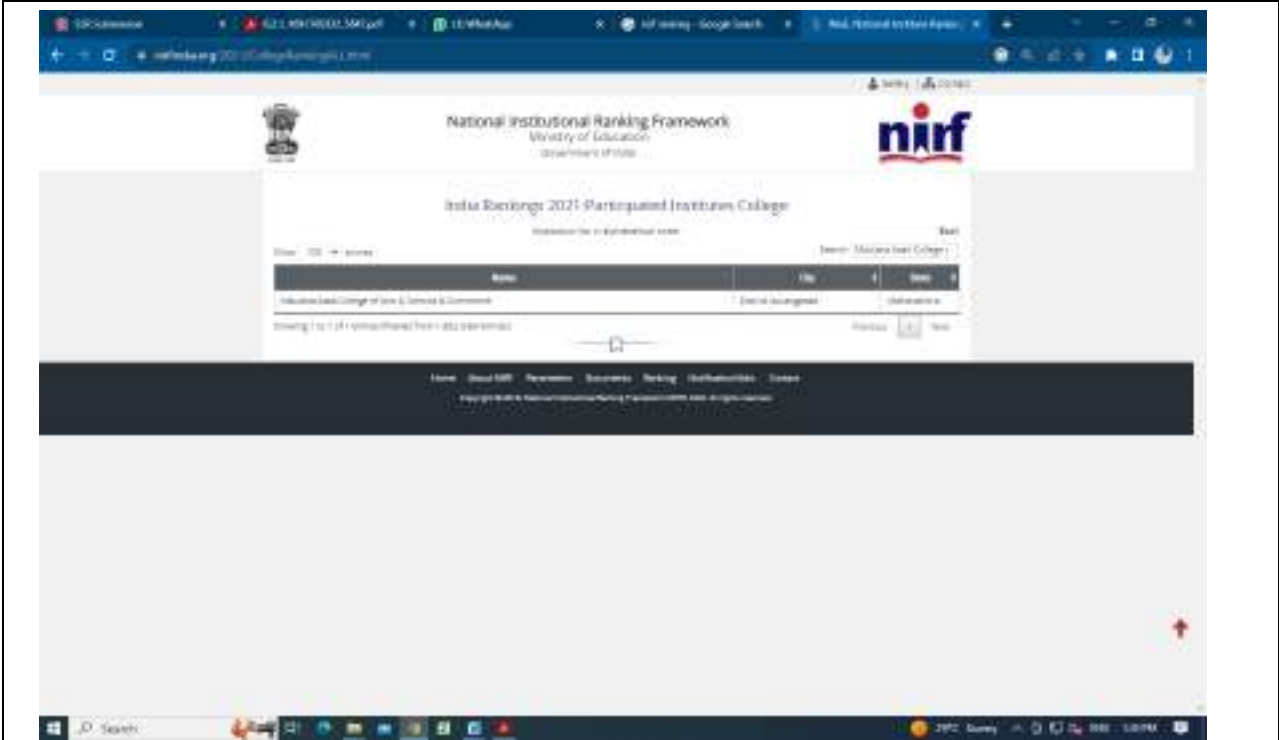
National Institutional Ranking Framework
Ministry of Education
Government of India

nirf

India Rankings 2021 Participated Institutes College

Back

Show 100 entries

Search: Maulana Azad College

| Name | City | State |
|---|---|---|
| Maulana Azad College of Arts & Science & Commerce | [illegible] Aurangabad | Maharashtra |

Showing 1 to 1 of 1 entries (filtered from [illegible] total entries)

Previous 1 Next

Home About NIRF Parameters Documents Ranking Notification/Alerts Contact

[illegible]

Search